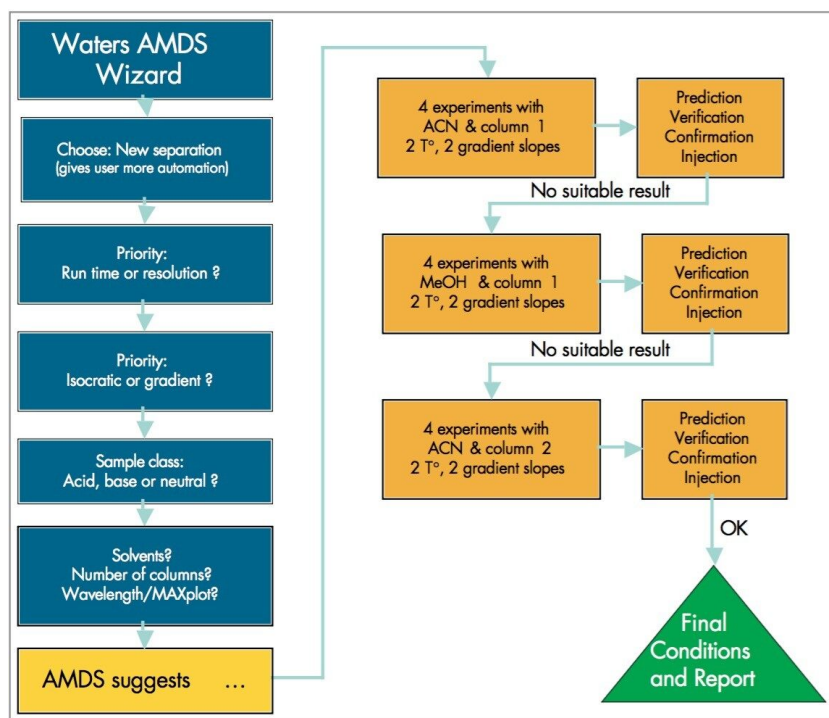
Waters AMDS Wizard

Choose: New separation (gives user more automation)

Priority: Run time or resolution ?

Priority: Isocratic or gradient ?

Sample class: Acid, base or neutral ?

Solvents? Number of columns? Wavelength/MAXplot?

AMDS suggests ...

4 experiments with ACN & column 1 2 T°, 2 gradient slopes

Prediction Verification Confirmation Injection

No suitable result

4 experiments with MeOH & column 1 2 T°, 2 gradient slopes

Prediction Verification Confirmation Injection

No suitable result

4 experiments with ACN & column 2 2 T°, 2 gradient slopes

Prediction Verification Confirmation Injection

OK

Final Conditions and Report